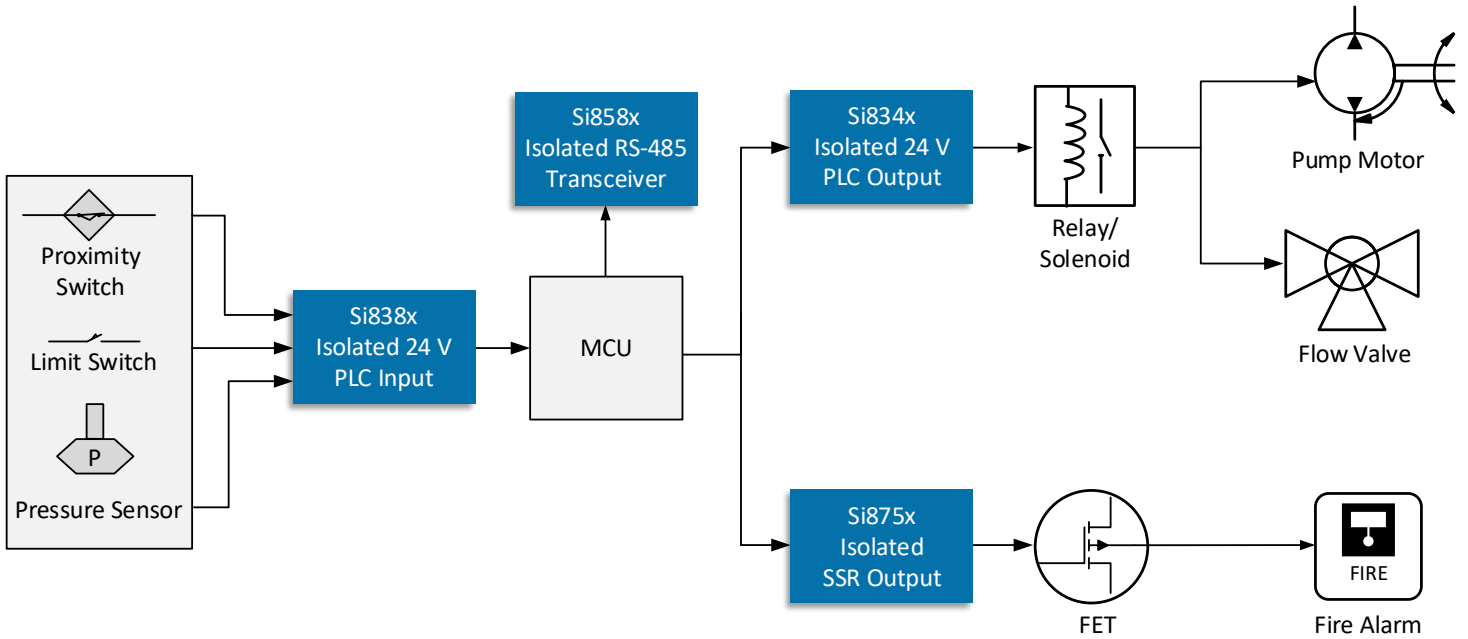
Proximity Switch

Limit Switch

P

Pressure Sensor

Si838x Isolated 24 V PLC Input

MCU

Si858x Isolated RS-485 Transceiver

Si834x Isolated 24 V PLC Output

Relay/ Solenoid

Pump Motor

Flow Valve

Si875x Isolated SSR Output

FET

FIRE

Fire Alarm